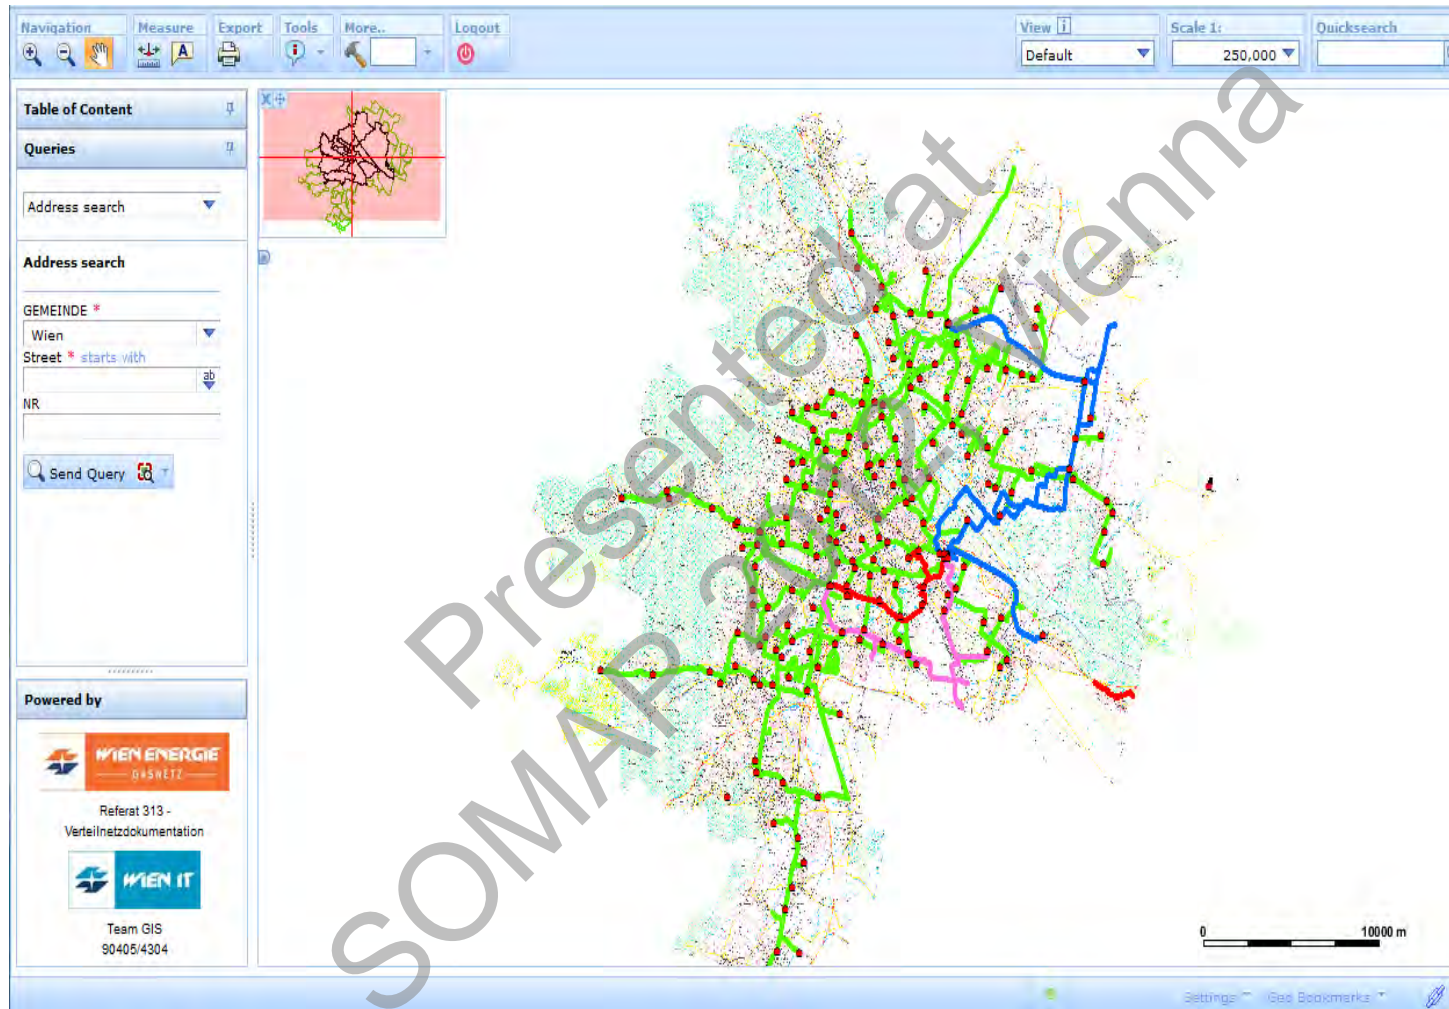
Navigation Measure Export Tools More.. Logout

View Default

Scale 1: 250,000

Quicksearch

Table of Content

Queries

Address search

Address search

GEMEINDE *

Wien

Street * starts with

NR

Send Query

Powered by

WIEN ENERGIE GASNETZ

Referat 313 - Verteilnetzdokumentation

WIEN IT

Team GIS 90405/4304

0 10000 m

Settings Geo Bookmarks

Presented at SOMAP 2012 Vienna